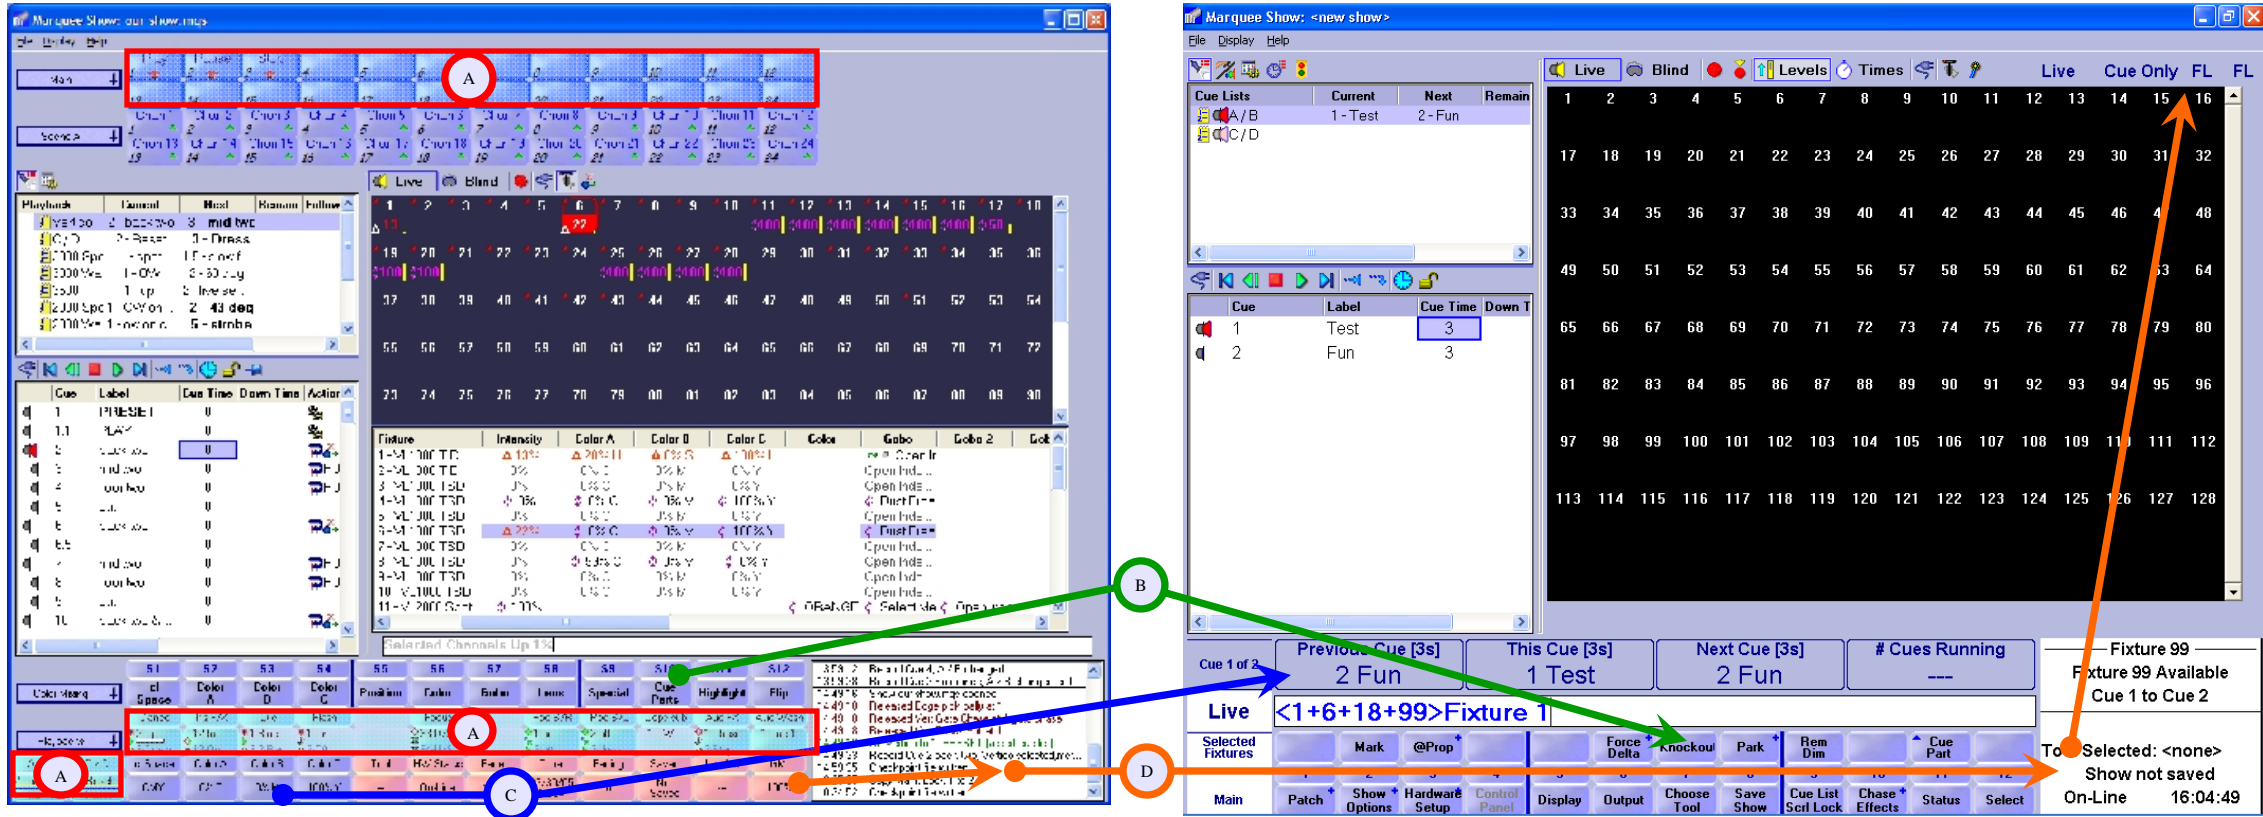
Marquee Show: our show.mqs

File Display Help

Main

Scene A

A

Live Blind

Playback Current Next Remain Follow

Cue Label Cue Time Down Time Action

1 PRESET
1.1 PLAY

Fixture Intensity Color A Color B Color C Color Gobo Gobo 2

Selected Channels Up 1%

A

A

C

B

D

Marquee Show: <new show>

File Display Help

Live Blind Levels Times

Live Cue Only FL FL

Cue Lists Current Next Remain
A/B 1 - Test 2 - Fun
C/D

| Cue | Label | Cue Time | Down T |
|---|---|---|---|
| 1 | Test | 3 | |
| 2 | Fun | 3 | |

1 2 3 4 5 6 7 8 9 10 11 12 13 14 15 16
17 18 19 20 21 22 23 24 25 26 27 28 29 30 31 32
33 34 35 36 37 38 39 40 41 42 43 44 45 46 47 48
49 50 51 52 53 54 55 56 57 58 59 60 61 62 63 64
65 66 67 68 69 70 71 72 73 74 75 76 77 78 79 80
81 82 83 84 85 86 87 88 89 90 91 92 93 94 95 96
97 98 99 100 101 102 103 104 105 106 107 108 109 110 111 112
113 114 115 116 117 118 119 120 121 122 123 124 125 126 127 128

Cue 1 of 2

Previous Cue [3s]
2 Fun

This Cue [3s]
1 Test

Next Cue [3s]
2 Fun

# Cues Running
---

Fixture 99
Fixture 99 Available
Cue 1 to Cue 2

Live <1+6+18+99>Fixture 1

Selected Fixtures

Mark @Prop Force Delta Knockout Park Rem Dim Cue Part

Main Patch Show Options Hardware Setup Control Panel Display Output Choose Tool Save Show Cue List Scrl Lock Chase Effects Status Select

Total Selected: <none>
Show not saved
On-Line 16:04:49